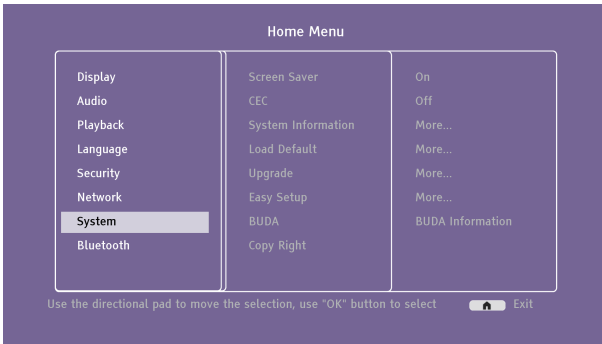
Home Menu

Display
Audio
Playback
Language
Security
Network
System
Bluetooth

Screen Saver
CEC
System Information
Load Default
Upgrade
Easy Setup
BUDA
Copy Right

On
Off
More...
More...
More...
More...
BUDA Information

Use the directional pad to move the selection, use "OK" button to select

Exit